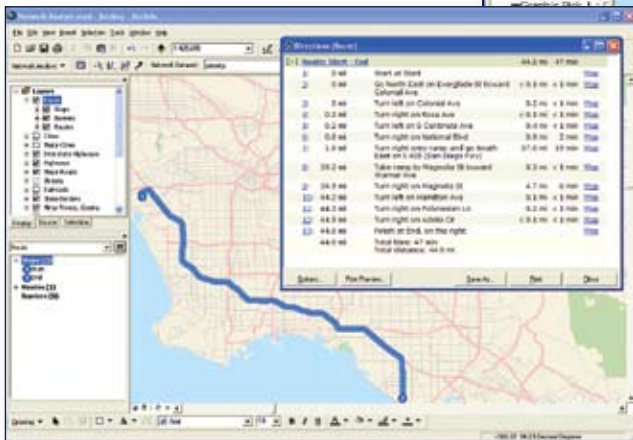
Directions (Route)

| | | | | |
|---|---|---|---|---|
| | Route: Start - End | | 44.0 mi | 47 min |
| 1: | 0 mi | Start at Start | | Map |
| 2: | 0 mi | Go North East on Everglade St toward Colonial Ave | < 0.1 mi | < 1 min | Map |
| 3: | 0 mi | Turn left on Colonial Ave | 0.2 mi | < 1 min | Map |
| 4: | 0.2 mi | Turn right on Rosa Ave | < 0.1 mi | < 1 min | Map |
| 5: | 0.2 mi | Turn left on S Cardinale Ave | 0.4 mi | < 1 min | Map |
| 6: | 0.6 mi | Turn right on National Blvd | 0.9 mi | 2 min | Map |
| 7: | 1.5 mi | Turn right onto ramp and go South East on I-405 (San Diego Fwy) | 37.6 mi | 39 min | Map |
| 8: | 39.2 mi | Take ramp to Magnolia St toward Warner Ave | 0.3 mi | < 1 min | Map |
| 9: | 39.5 mi | Turn right on Magnolia St | 4.7 mi | 6 min | Map |
| 10: | 44.0 mi | Turn right on Hamilton Ave | 0.1 mi | < 1 min | Map |
| 11: | 44.0 mi | Turn right on Polynesian Ln | 0.2 mi | < 1 min | Map |
| 12: | 44.0 mi | Turn right on Adelle Cir | < 0.1 mi | < 1 min | Map |
| 13: | 44.0 mi | Finish at End, on the right | | Map |
| | 44.0 mi | Total time: 47 min Total distance: 44.0 mi | | |

Options... Print Preview... Save As... Print Close